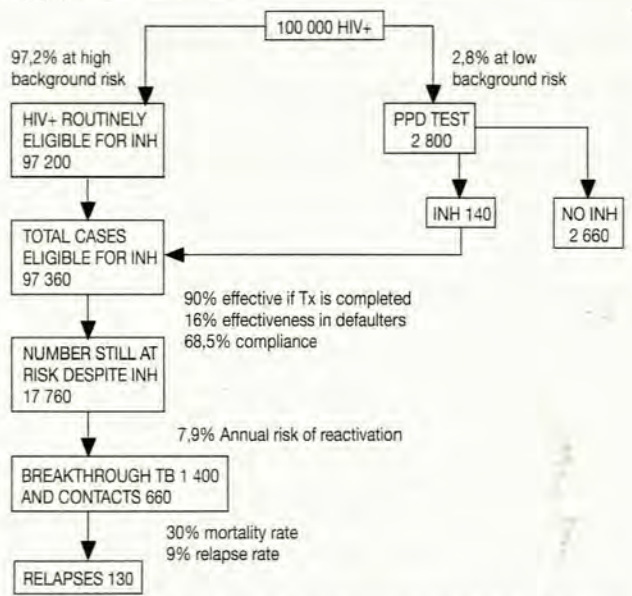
100 000 HIV+

97,2% at high background risk

2,8% at low background risk

HIV+ ROUTINELY ELIGIBLE FOR INH 97 200

PPD TEST 2 800

INH 140

NO INH 2 660

TOTAL CASES ELIGIBLE FOR INH 97 360

90% effective if Tx is completed
16% effectiveness in defaulters
68,5% compliance

NUMBER STILL AT RISK DESPITE INH 17 760

7,9% Annual risk of reactivation

BREAKTHROUGH TB 1 400 AND CONTACTS 660

30% mortality rate
9% relapse rate

RELAPSES 130